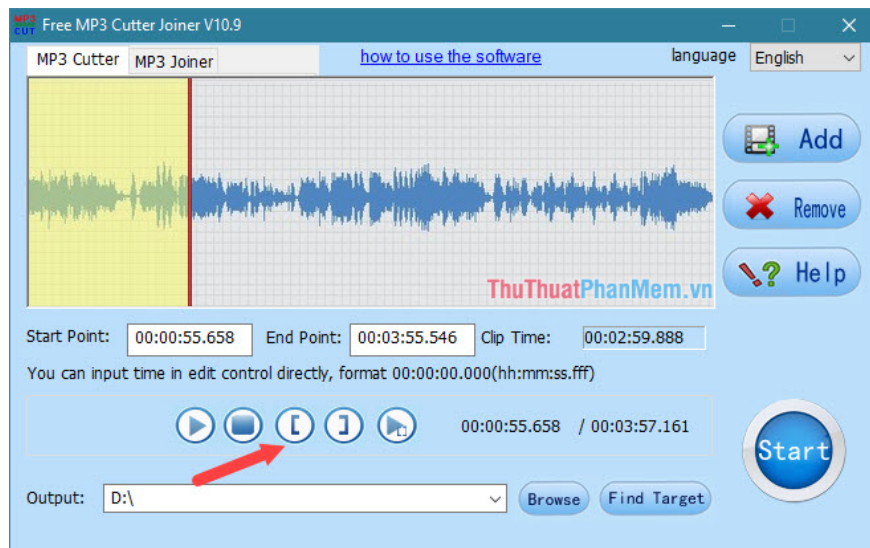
MP3 CUT Free MP3 Cutter Joiner V10.9

MP3 Cutter MP3 Joiner

how to use the software

language English

Add

Remove

Help

ThuThuatPhanMem.vn

Start Point: 00:00:55.658 End Point: 00:03:55.546 Clip Time: 00:02:59.888

You can input time in edit control directly, format 00:00:00.000(hh:mm:ss.fff)

00:00:55.658 / 00:03:57.161

Start

Output: D:\

Browse Find Target